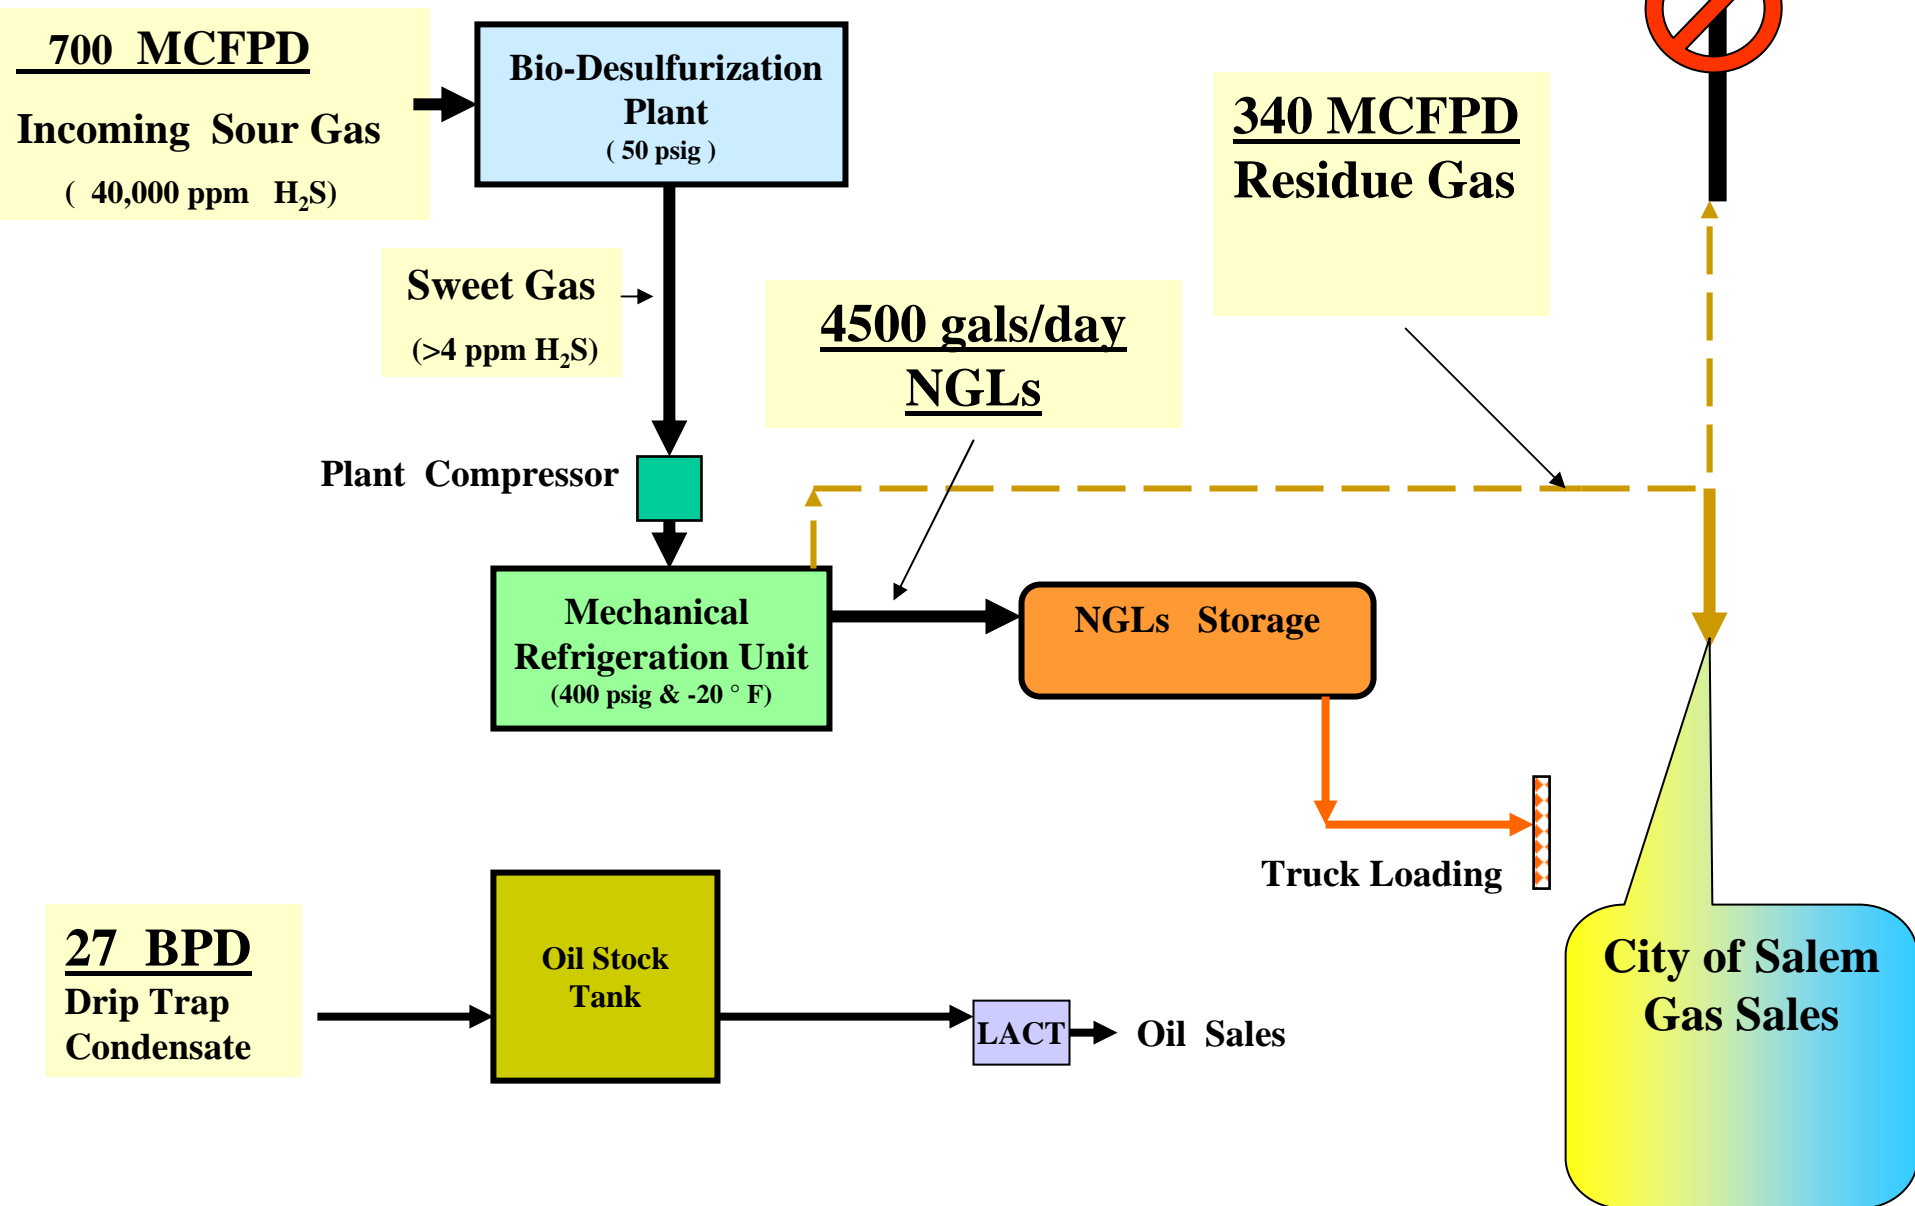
700 MCFPD

Incoming Sour Gas

( 40,000 ppm $H_2S$)

Bio-Desulfurization Plant
( 50 psig )

340 MCFPD
Residue Gas

Sweet Gas

(>4 ppm $H_2S$)

4500 gals/day
NGLs

Plant Compressor

Mechanical Refrigeration Unit
(400 psig & -20 ° F)

NGLs Storage

Truck Loading

27 BPD
Drip Trap
Condensate

Oil Stock Tank

LACT

Oil Sales

City of Salem
Gas Sales